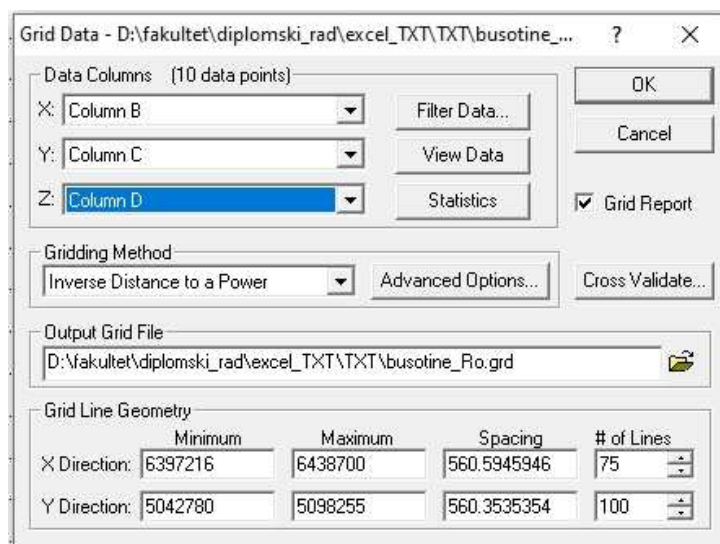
Grid Data - D:\fakultet\diplomski_rad\excel_TXT\TXT\busotine_... ? ×

Data Columns (10 data points)

X: Column B

Y: Column C

Z: Column D

Filter Data...

View Data

Statistics

OK

Cancel

Grid Report

Gridding Method

Inverse Distance to a Power

Advanced Options...

Cross Validate...

Output Grid File

D:\fakultet\diplomski_rad\excel_TXT\TXT\busotine_Ro.grd

Grid Line Geometry

| | Minimum | Maximum | Spacing | # of Lines |
|---|---|---|---|---|
| X Direction: | 6397216 | 6438700 | 560.5945946 | 75 |
| Y Direction: | 5042780 | 5098255 | 560.3535354 | 100 |